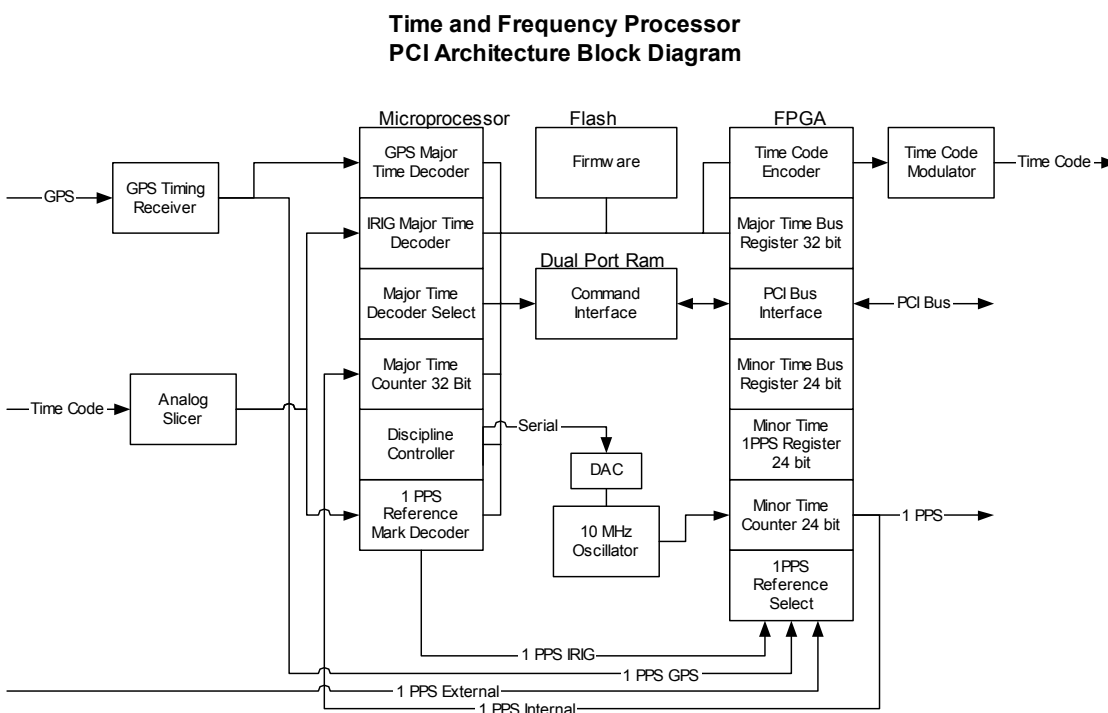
Time and Frequency Processor
PCI Architecture Block Diagram

Microprocessor

Flash

FPGA

GPS

GPS Timing Receiver

GPS Major Time Decoder

Firmware

Time Code Encoder

Time Code Modulator

Time Code

IRIG Major Time Decoder

Major Time Bus Register 32 bit

Dual Port Ram

Major Time Decoder Select

Command Interface

PCI Bus Interface

PCI Bus

Major Time Counter 32 Bit

Minor Time Bus Register 24 bit

Time Code

Analog Slicer

Discipline Controller

Serial

Minor Time 1PPS Register 24 bit

DAC

1 PPS Reference Mark Decoder

10 MHz Oscillator

Minor Time Counter 24 bit

1 PPS

1PPS Reference Select

1 PPS IRIG

1 PPS GPS

1 PPS External

1 PPS Internal